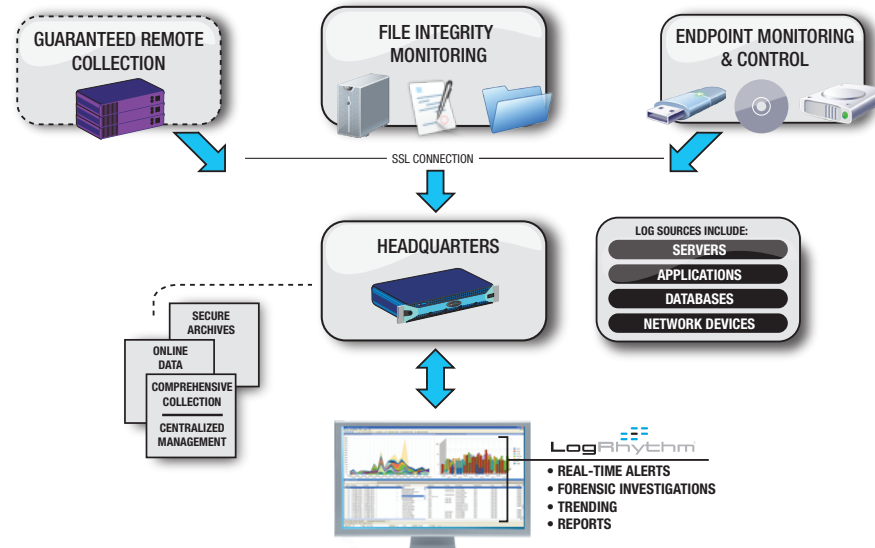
GUARANTEED REMOTE COLLECTION

FILE INTEGRITY MONITORING

ENDPOINT MONITORING & CONTROL

SSL CONNECTION

HEADQUARTERS

LOG SOURCES INCLUDE:
SERVERS
APPLICATIONS
DATABASES
NETWORK DEVICES

SECURE ARCHIVES

ONLINE DATA

COMPREHENSIVE COLLECTION

CENTRALIZED MANAGEMENT

LogRhythm
• REAL-TIME ALERTS
• FORENSIC INVESTIGATIONS
• TRENDING
• REPORTS